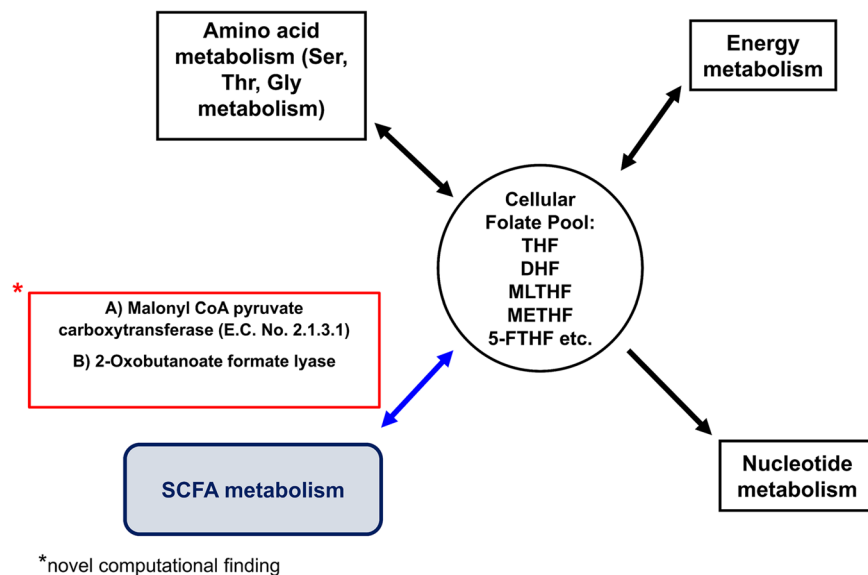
Amino acid metabolism (Ser, Thr, Gly metabolism)

Energy metabolism

Cellular Folate Pool:
THF
DHF
MLTHF
METHF
5-FTHF etc.

*

A) Malonyl CoA pyruvate carboxytransferase (E.C. No. 2.1.3.1)

B) 2-Oxobutanoate formate lyase

SCFA metabolism

Nucleotide metabolism

*novel computational finding